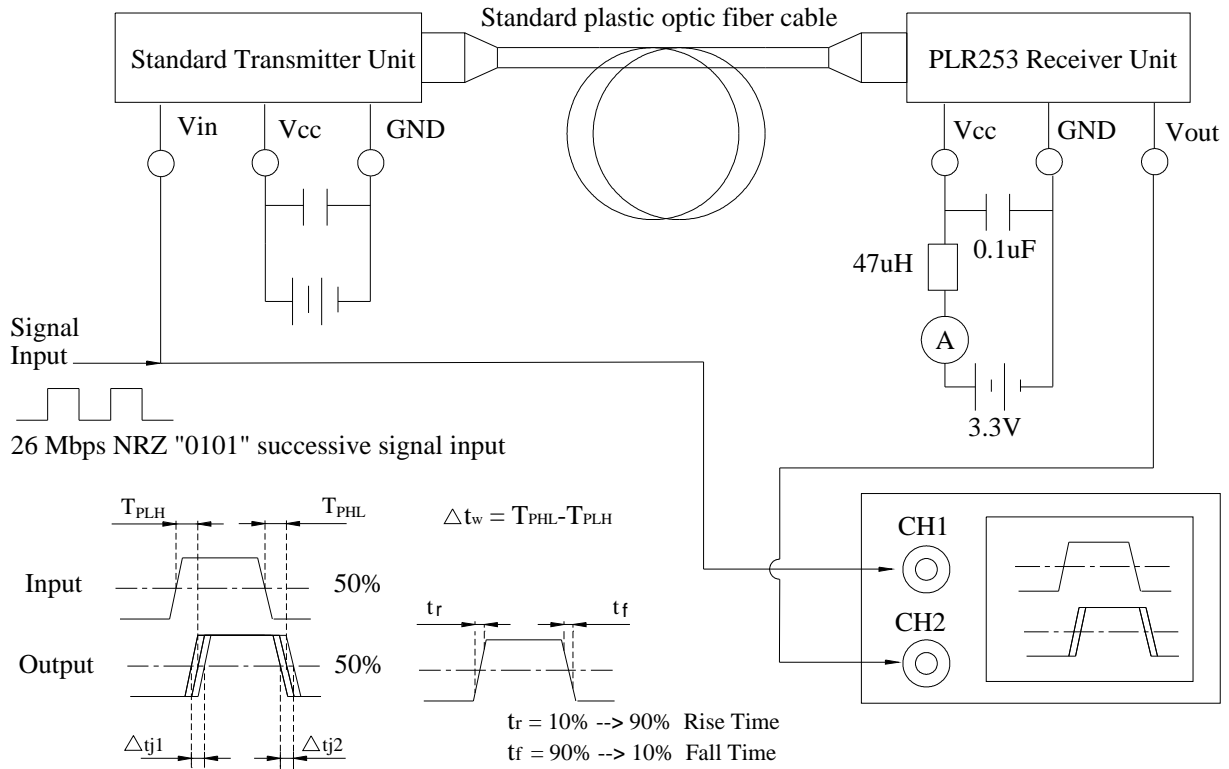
Standard plastic optic fiber cable

Standard Transmitter Unit

PLR253 Receiver Unit

Vin

Vcc

GND

Vcc

GND

Vout

47uH

0.1uF

A

3.3V

Signal
Input

26 Mbps NRZ "0101" successive signal input

$T_{PLH}$

$T_{PHL}$

$\triangle t_w = T_{PHL} - T_{PLH}$

Input

50%

Output

50%

$t_r$

$t_f$

$\triangle t_{j1}$

$\triangle t_{j2}$

$t_r$ = 10% --> 90% Rise Time
$t_f$ = 90% --> 10% Fall Time

CH1

CH2